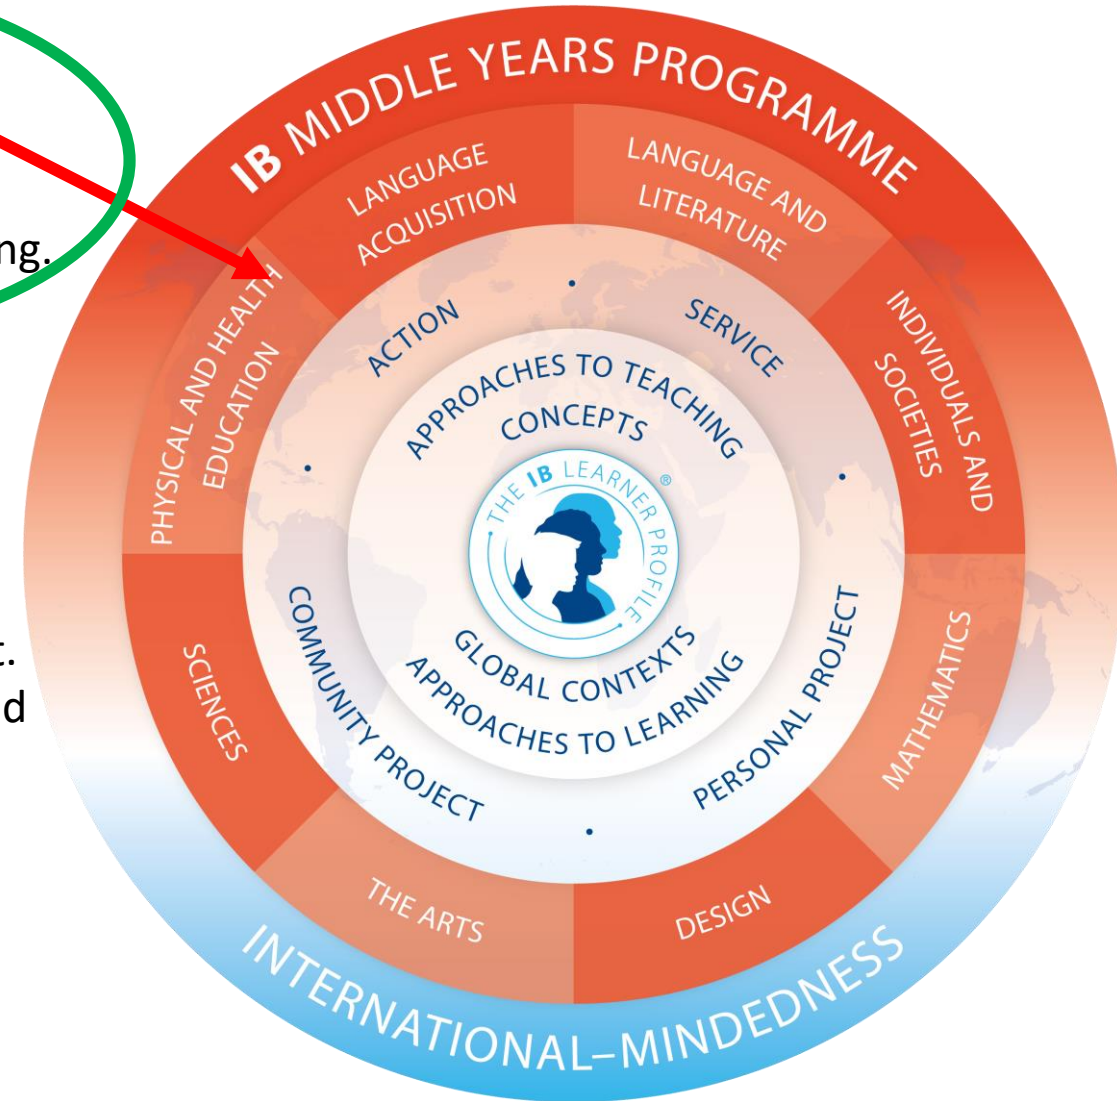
ng.

t.
d

IB MIDDLE YEARS PROGRAMME

LANGUAGE ACQUISITION

LANGUAGE AND LITERATURE

INDIVIDUALS AND SOCIETIES

MATHEMATICS

DESIGN

THE ARTS

SCIENCES

PHYSICAL AND HEALTH EDUCATION

ACTION

SERVICE

PERSONAL PROJECT

COMMUNITY PROJECT

APPROACHES TO TEACHING

CONCEPTS

THE IB LEARNER PROFILE®

GLOBAL CONTEXTS

APPROACHES TO LEARNING

INTERNATIONAL-MINDEDNESS